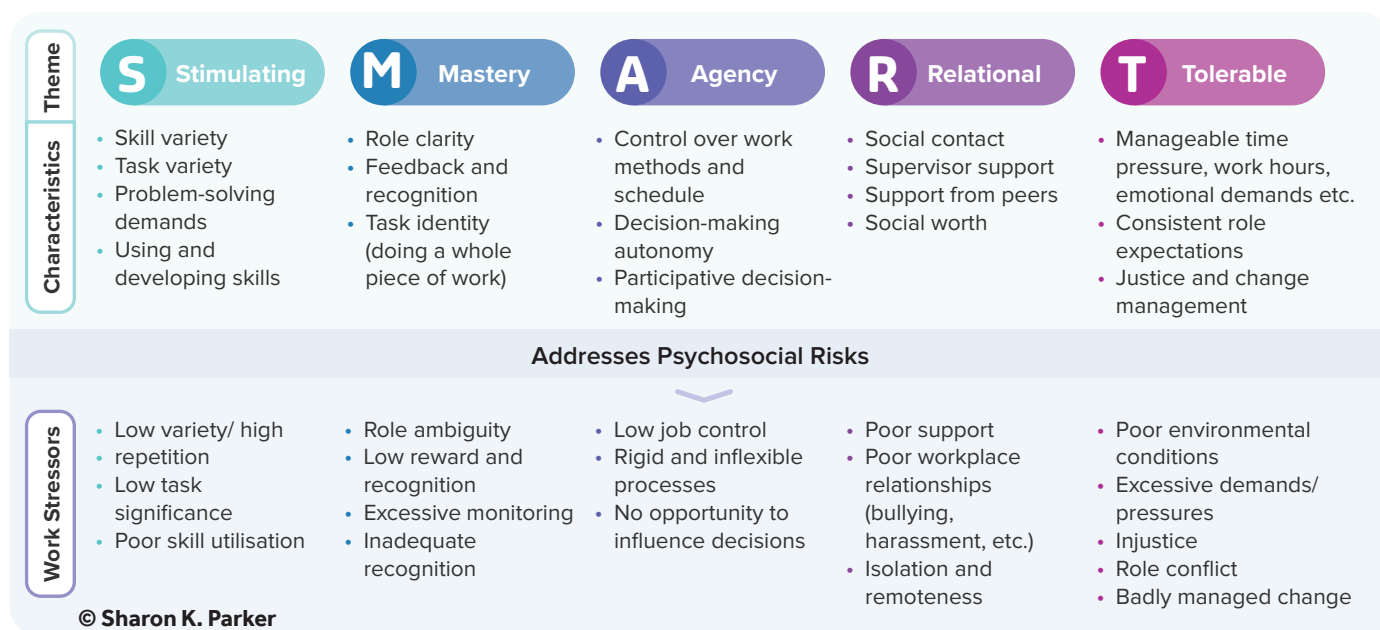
Theme

S Stimulating

M Mastery

A Agency

R Relational

T Tolerable

Characteristics

- Skill variety
- Task variety
- Problem-solving demands
- Using and developing skills

- Role clarity
- Feedback and recognition
- Task identity (doing a whole piece of work)

- Control over work methods and schedule
- Decision-making autonomy
- Participative decision-making

- Social contact
- Supervisor support
- Support from peers
- Social worth

- Manageable time pressure, work hours, emotional demands etc.
- Consistent role expectations
- Justice and change management

Addresses Psychosocial Risks

Work Stressors

- Low variety/ high
- repetition
- Low task significance
- Poor skill utilisation

- Role ambiguity
- Low reward and recognition
- Excessive monitoring
- Inadequate recognition

- Low job control
- Rigid and inflexible processes
- No opportunity to influence decisions

- Poor support
- Poor workplace relationships (bullying, harassment, etc.)
- Isolation and remoteness

- Poor environmental conditions
- Excessive demands/ pressures
- Injustice
- Role conflict
- Badly managed change

© Sharon K. Parker